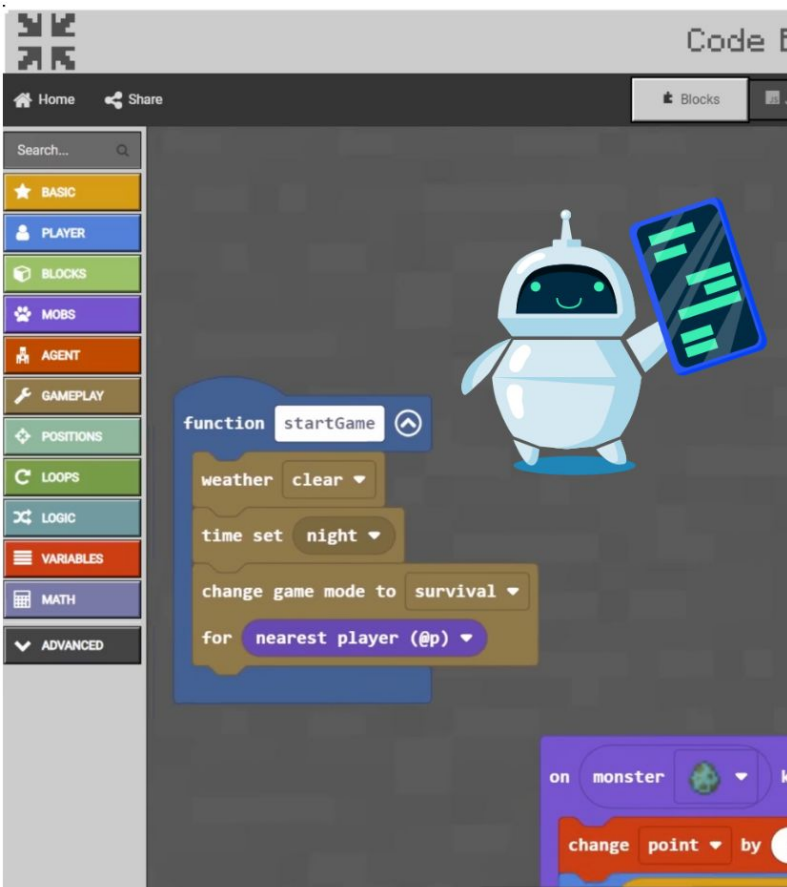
Code B

Home Share

Blocks

Search...

BASIC
PLAYER
BLOCKS
MOBS
AGENT
GAMEPLAY
POSITIONS
LOOPS
LOGIC
VARIABLES
MATH
ADVANCED

function startGame
weather clear
time set night
change game mode to survival
for nearest player (@p)

on monster k
change point by